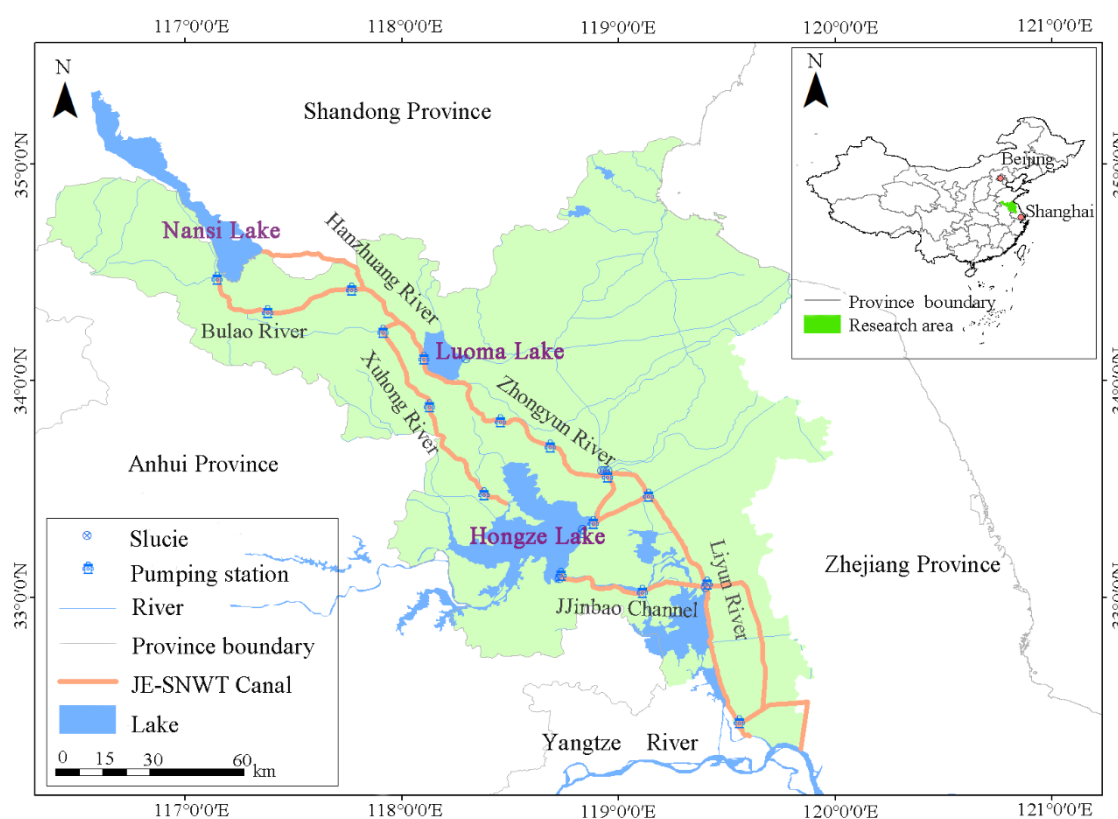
117°0'0"E 118°0'0"E 119°0'0"E 120°0'0"E 121°0'0"E

N

Shandong Province

Nansi Lake

Hanzhuang River

Bulao River

Luoma Lake

Xuhong River

Zhongyun River

Anhui Province

Hongze Lake

Liyun River

Zhejiang Province

JJinbao Channel

Yangtze River

Slucie
Pumping station
River
Province boundary
JE-SNWT Canal
Lake

0 15 30 60 km

N

Beijing

Shanghai

Province boundary
Research area

35°0'0"N
34°0'0"N
33°0'0"N

117°0'0"E 118°0'0"E 119°0'0"E 120°0'0"E 121°0'0"E